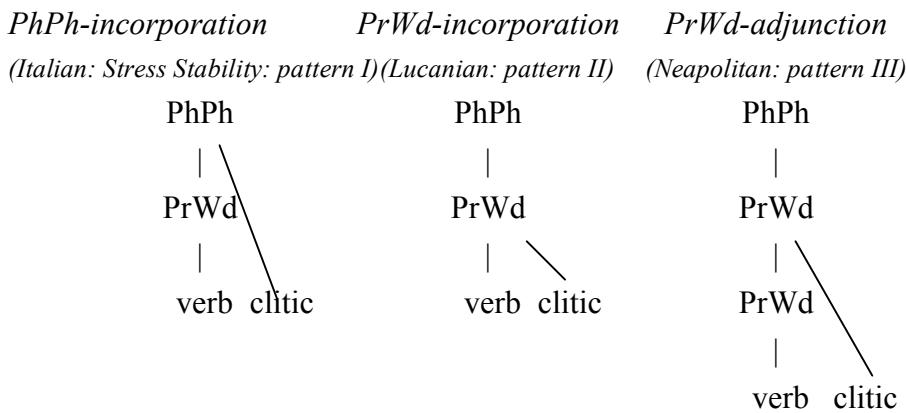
PhPh-incorporation

(Italian: Stress Stability: pattern I)

PhPh

PrWd

verb clitic

PrWd-incorporation

(Lucanian: pattern II)

PhPh

PrWd

verb clitic

PrWd-adjunction

(Neapolitan: pattern III)

PhPh

PrWd

PrWd

verb clitic